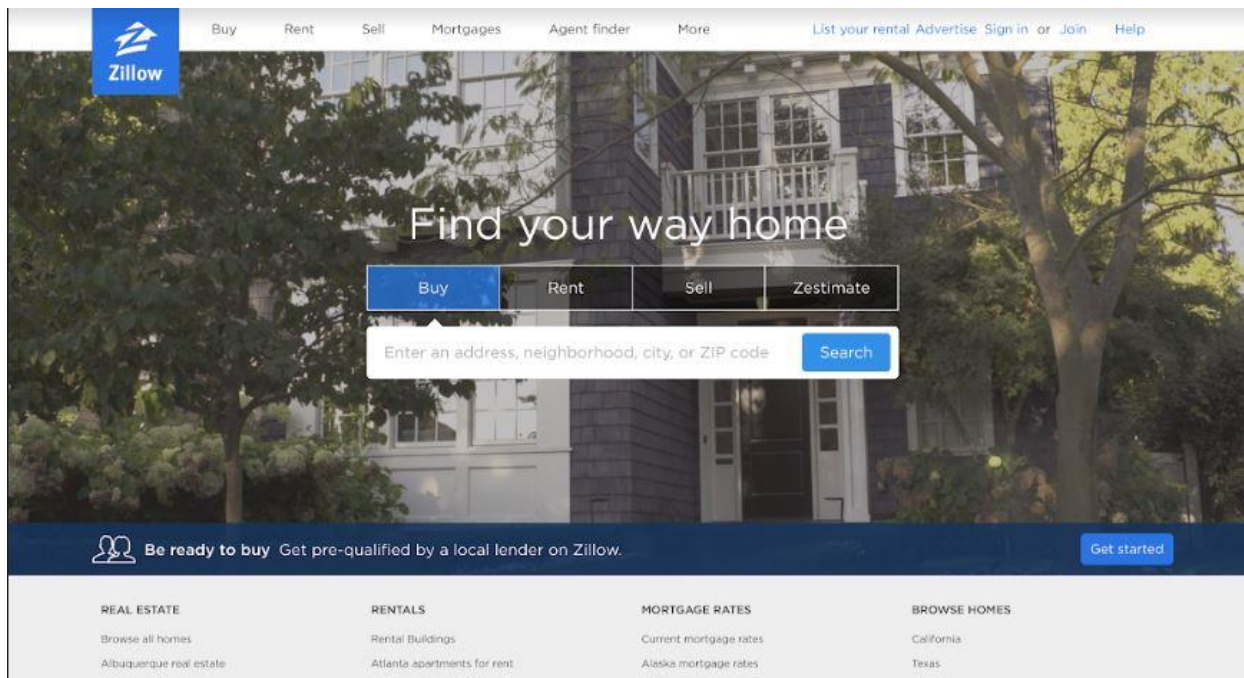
Zillow

Buy Rent Sell Mortgages Agent finder More

List your rental Advertise Sign in or Join Help

Find your way home

Buy Rent Sell Zestimate

Enter an address, neighborhood, city, or ZIP code

Search

Be ready to buy Get pre-qualified by a local lender on Zillow.

Get started

REAL ESTATE
Browse all homes
Albuquerque real estate

RENTALS
Rental Buildings
Atlanta apartments for rent

MORTGAGE RATES
Current mortgage rates
Alaska mortgage rates

BROWSE HOMES
California
Texas